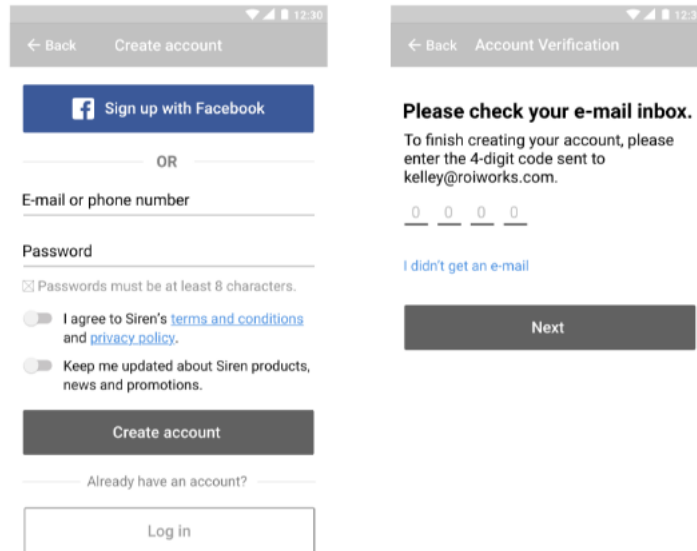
12:30

← Back Create account

Sign up with Facebook

OR

E-mail or phone number

Password

☒ Passwords must be at least 8 characters.

I agree to Siren's terms and conditions and privacy policy.

Keep me updated about Siren products, news and promotions.

Create account

Already have an account?

Log in

12:3

← Back Account Verification

Please check your e-mail inbox.

To finish creating your account, please enter the 4-digit code sent to kelley@roiworks.com.

0 0 0 0

I didn't get an e-mail

Next